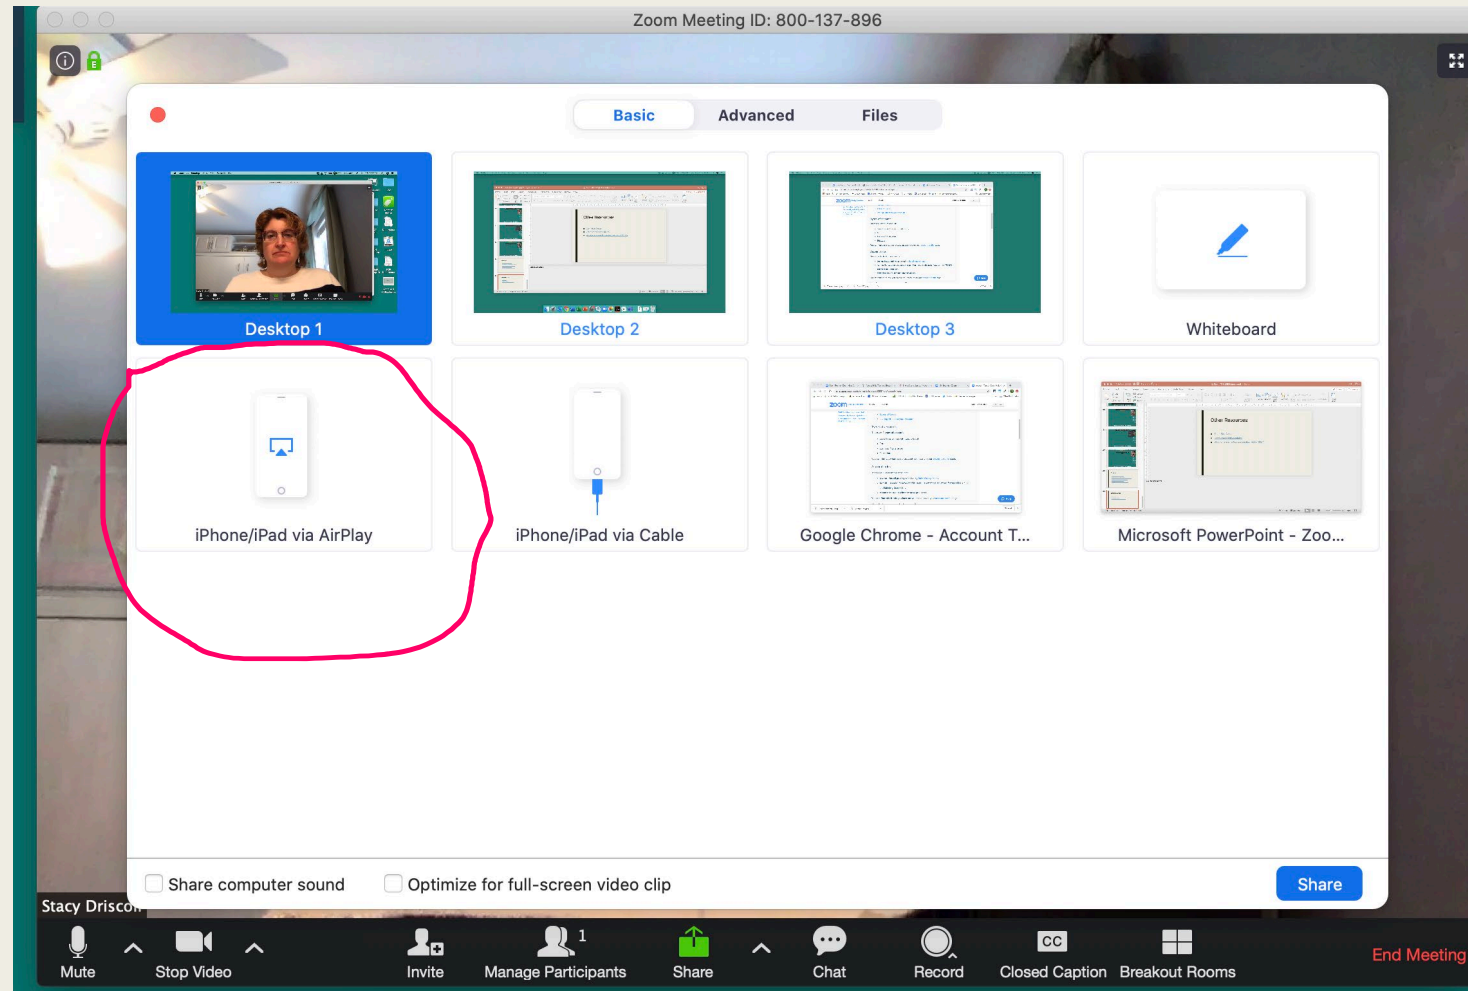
Zoom Meeting ID: 800-137-896

Basic Advanced Files

Desktop 1

Desktop 2

Desktop 3

Whiteboard

iPhone/iPad via AirPlay

iPhone/iPad via Cable

Google Chrome - Account T...

Microsoft PowerPoint - Zoo...

Share computer sound

Optimize for full-screen video clip

Share

Stacy Drisco

Mute

Stop Video

Invite

Manage Participants 1

Share

Chat

Record

CC

Closed Caption

Breakout Rooms

End Meeting